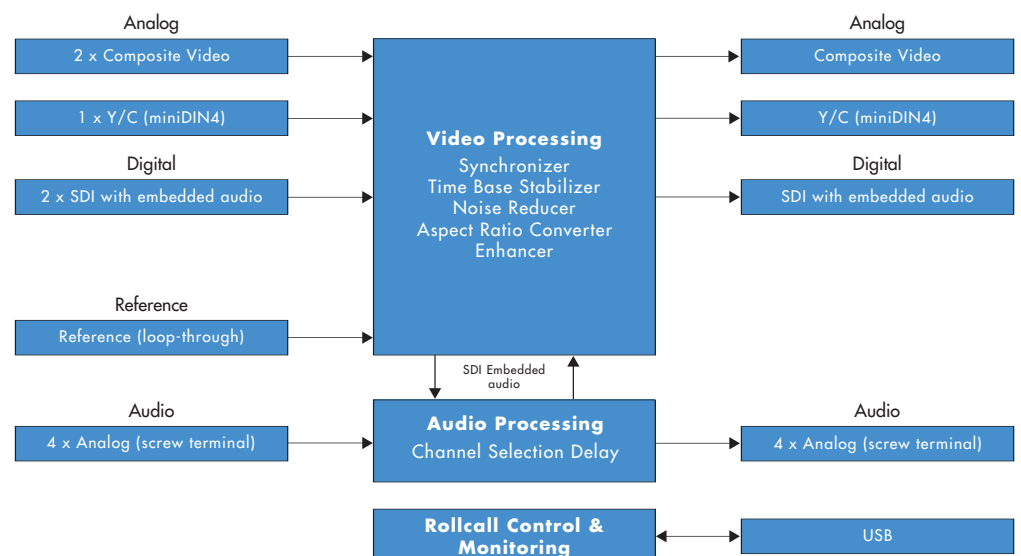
Analog

2 x Composite Video

1 x Y/C (miniDIN4)

Digital

2 x SDI with embedded audio

Reference

Reference (loop-through)

Video Processing
Synchronizer
Time Base Stabilizer
Noise Reducer
Aspect Ratio Converter
Enhancer

Analog

Composite Video

Y/C (miniDIN4)

Digital

SDI with embedded audio

SDI Embedded audio

Audio

4 x Analog (screw terminal)

Audio Processing
Channel Selection Delay

Audio

4 x Analog (screw terminal)

Rollcall Control & Monitoring

USB